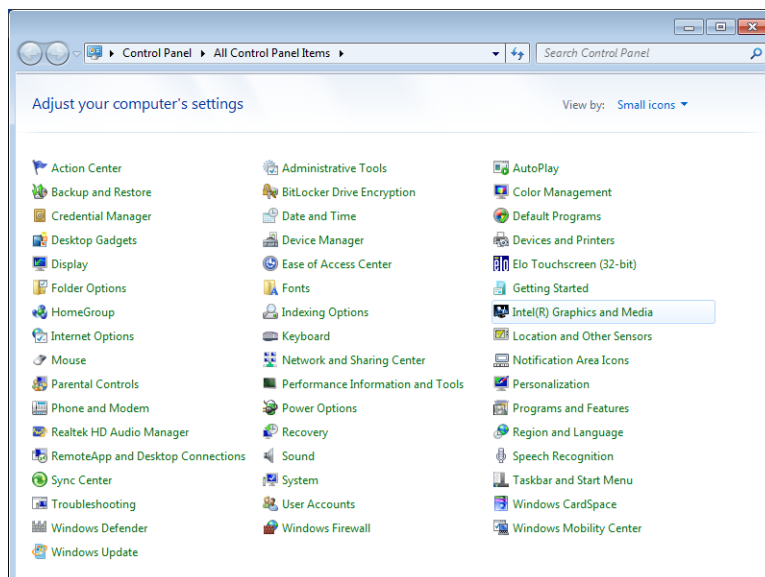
Control Panel ▸ All Control Panel Items ▸

Search Control Panel

Adjust your computer's settings

View by: Small icons

Action Center
Backup and Restore
Credential Manager
Desktop Gadgets
Display
Folder Options
HomeGroup
Internet Options
Mouse
Parental Controls
Phone and Modem
Realtek HD Audio Manager
RemoteApp and Desktop Connections
Sync Center
Troubleshooting
Windows Defender
Windows Update

Administrative Tools
BitLocker Drive Encryption
Date and Time
Device Manager
Ease of Access Center
Fonts
Indexing Options
Keyboard
Network and Sharing Center
Performance Information and Tools
Power Options
Recovery
Sound
System
User Accounts
Windows Firewall

AutoPlay
Color Management
Default Programs
Devices and Printers
Elo Touchscreen (32-bit)
Getting Started
Intel(R) Graphics and Media
Location and Other Sensors
Notification Area Icons
Personalization
Programs and Features
Region and Language
Speech Recognition
Taskbar and Start Menu
Windows CardSpace
Windows Mobility Center